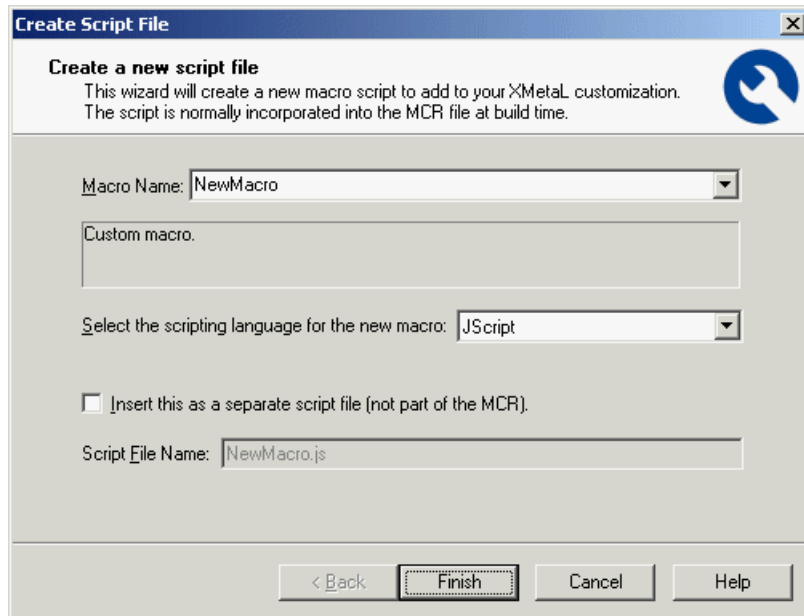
Create Script File

Create a new script file
This wizard will create a new macro script to add to your XMetaL customization. The script is normally incorporated into the MCR file at build time.

Macro Name: NewMacro

Custom macro.

Select the scripting language for the new macro: JScript

Insert this as a separate script file (not part of the MCR).

Script File Name: NewMacro.js

< Back
Finish
Cancel
Help